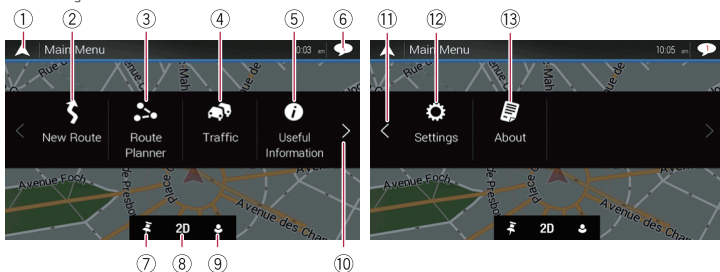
① ② ③ ④ ⑤ ⑥

Main Menu 10:03 am

Rue d Mah de

New Route

Route Planner

Traffic

Useful Information

Avenue Foch

Place

Presbo

Avenue des Cha

2D

⑦ ⑧ ⑨ ⑩

⑪ ⑫ ⑬

Main Menu 10:05 am

Settings

About

Avenue Foch

Place

Presbo

Avenue des Cha

2D